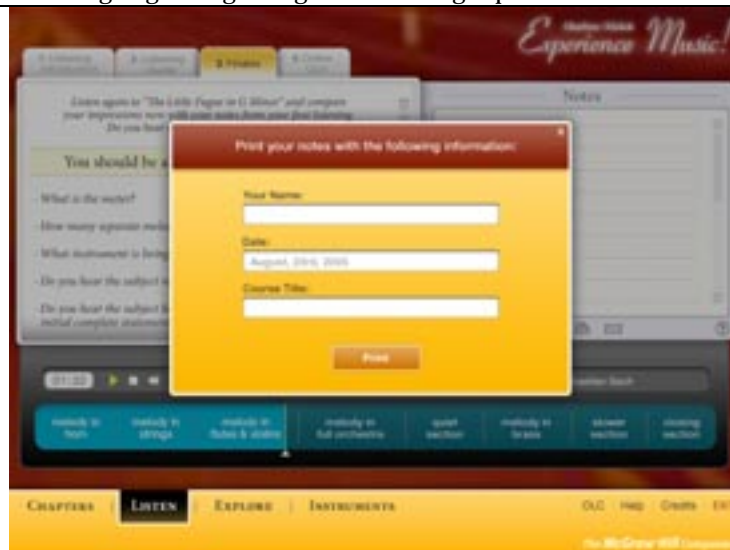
Experience Music!

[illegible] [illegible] 3. Finalize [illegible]

Listen again to "The Little Fugue in G Minor" and compare your impressions now with your notes from your first listening. Do you hear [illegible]

You should be a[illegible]

- What is the meter?

- How many separate melo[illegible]

- What instrument is bein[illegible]

- Do you hear the subject i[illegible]

- Do you hear the subject b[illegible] initial complete statement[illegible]

Notes

Print your notes with the following information:

Your Name:

Date:

August, 23rd, 2005

Course Title:

Print

01:32

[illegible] Bach

melody in horn | melody in strings | melody in flutes & violins | melody in full orchestra | quiet section | melody in brass | slower section | closing section

CHAPTERS | LISTEN | EXPLORE | INSTRUMENTS

OLC | Help | Credits | Exit

The McGraw-Hill Companies